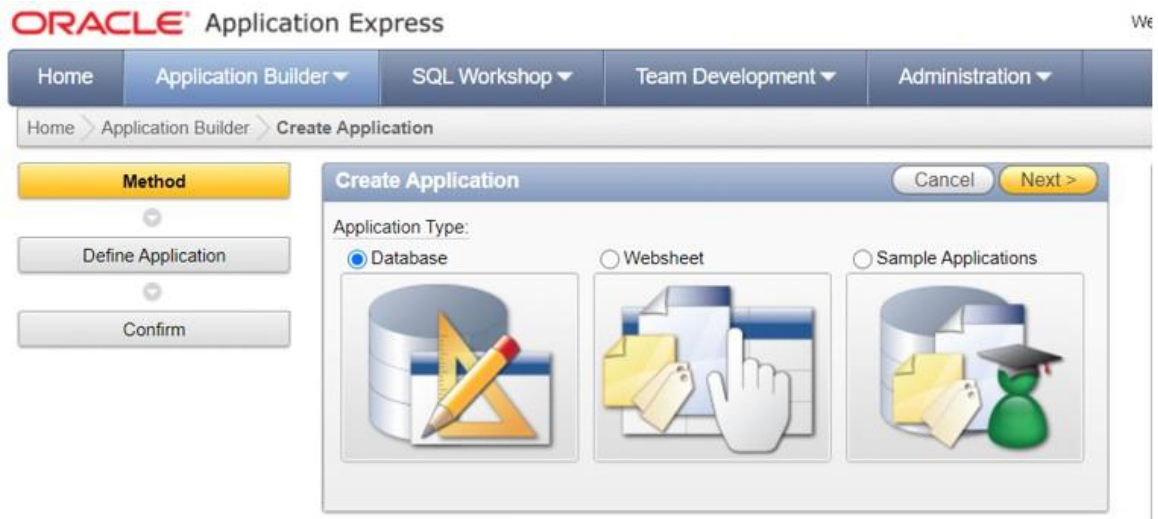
ORACLE Application Express

We

Home | Application Builder ▾ | SQL Workshop ▾ | Team Development ▾ | Administration ▾

Home > Application Builder > Create Application

Method

Define Application

Confirm

Create Application

Cancel

Next >

Application Type:

Database

Websheet

Sample Applications